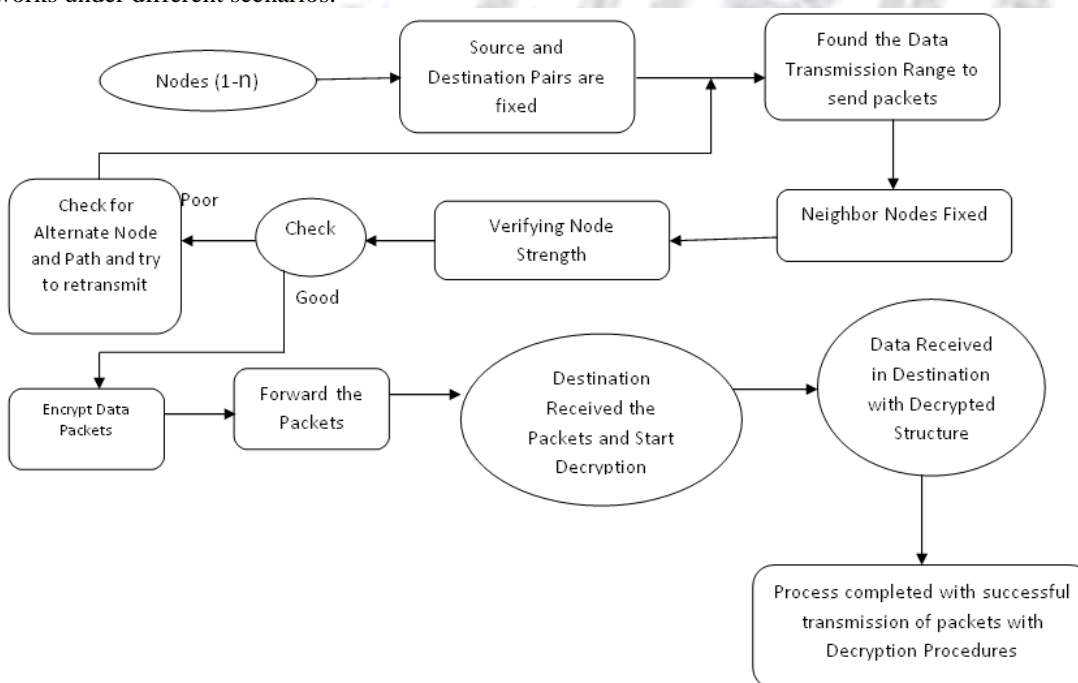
works under different scenarios.

Nodes (1-n)

Source and Destination Pairs are fixed

Found the Data Transmission Range to send packets

Neighbor Nodes Fixed

Verifying Node Strength

Check

Poor

Check for Alternate Node and Path and try to retransmit

Good

Encrypt Data Packets

Forward the Packets

Destination Received the Packets and Start Decryption

Data Received in Destination with Decrypted Structure

Process completed with successful transmission of packets with Decryption Procedures